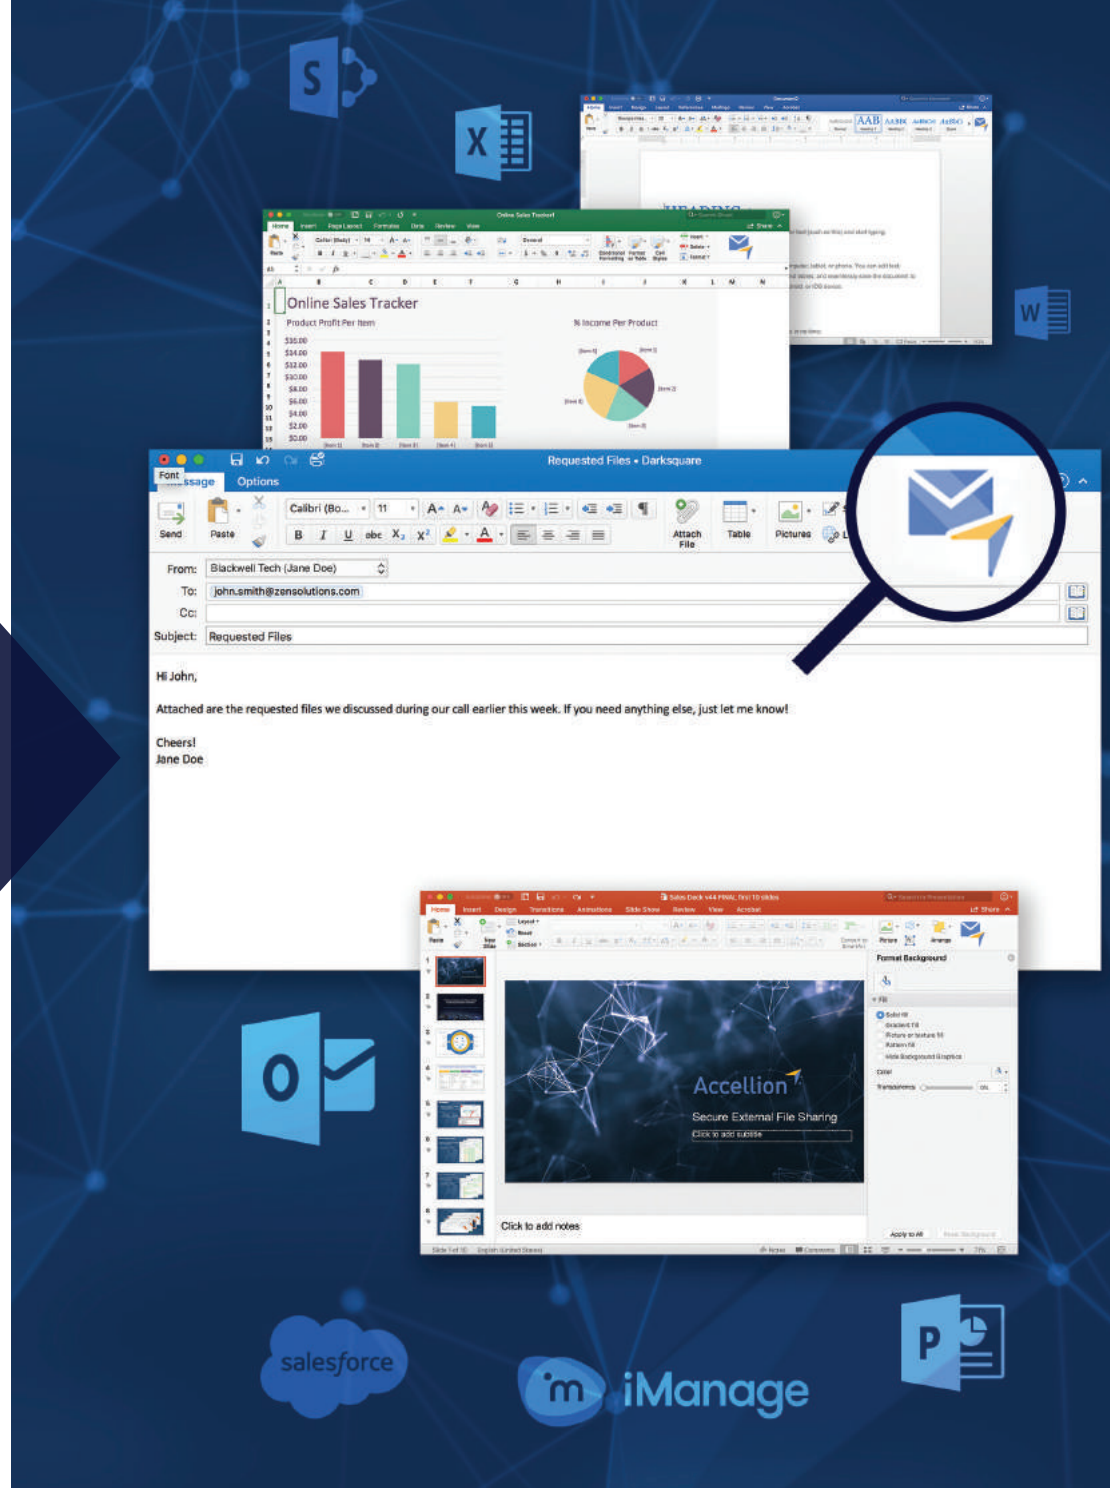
S

X

W

Online Sales Tracker

Product Profit Per Item

% Income Per Product

$16.00
$14.00
$12.00
$10.00
$8.00
$6.00
$4.00
$2.00
$0.00

Requested Files • Darksquare

Font

Message Options

Send Paste

Calibri (Bo... 11

Attach File Table Pictures

From: Blackwell Tech (Jane Doe)

To: john.smith@zensolutions.com

Cc:

Subject: Requested Files

Hi John,

Attached are the requested files we discussed during our call earlier this week. If you need anything else, just let me know!

Cheers!
Jane Doe

Accellion

Secure External File Sharing

Click to add subtitle

Click to add notes

Format Background

O

salesforce

iManage

P